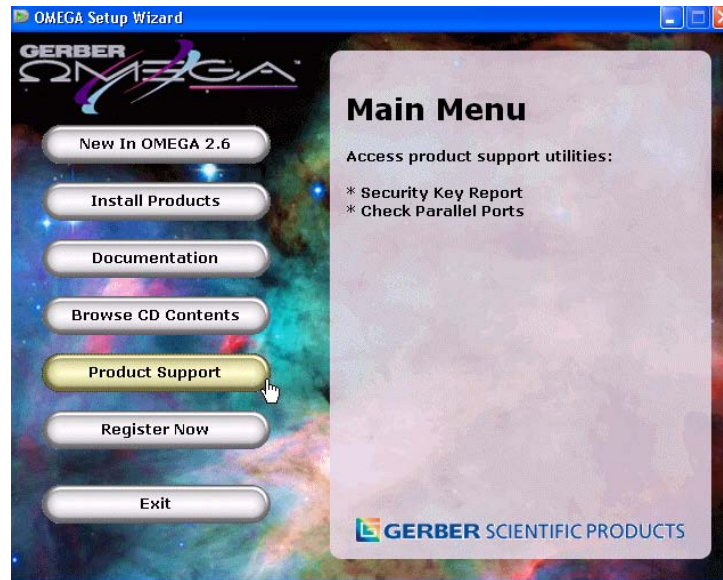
OMEGA Setup Wizard

GERBER OMEGA™

New In OMEGA 2.6

Install Products

Documentation

Browse CD Contents

Product Support

Register Now

Exit

Main Menu

Access product support utilities:

* Security Key Report
* Check Parallel Ports

GERBER SCIENTIFIC PRODUCTS